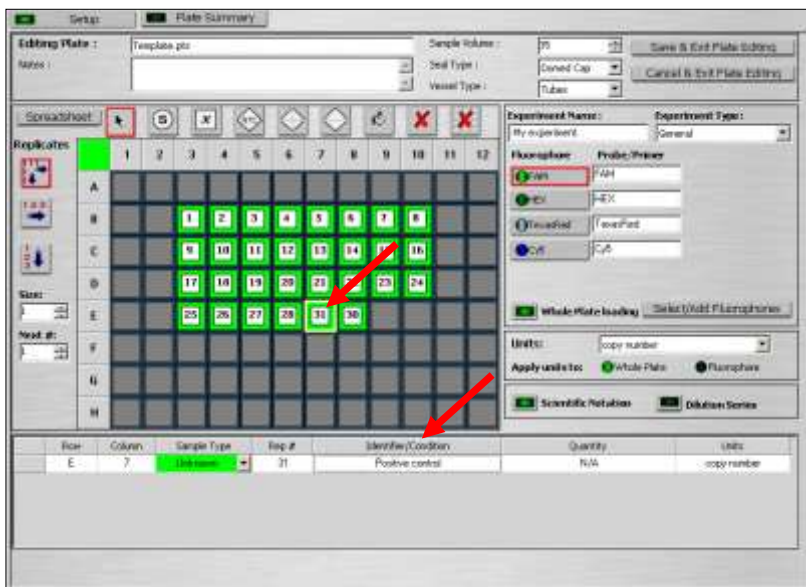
Setup Plate Summary

Editing Plate : Template.pts
Notes :
Sample Volume : 35
Seal Type : Domed Cap
Vessel Type : Tubes
Save & Exit Plate Editing
Cancel & Exit Plate Editing

Spreadsheet

Replicates

Size:
1

Next #:
1

| | 1 | 2 | 3 | 4 | 5 | 6 | 7 | 8 | 9 | 10 | 11 | 12 |
|---|---|---|---|---|---|---|---|---|---|---|---|---|
| A | | | | | | | | | | | | |
| B | | | 1 | 2 | 3 | 4 | 5 | 6 | 7 | 8 | | |
| C | | | 9 | 10 | 11 | 12 | 13 | 14 | 15 | 16 | | |
| D | | | 17 | 18 | 19 | 20 | 21 | 22 | 23 | 24 | | |
| E | | | 25 | 26 | 27 | 28 | 31 | 30 | | | | |
| F | | | | | | | | | | | | |
| G | | | | | | | | | | | | |
| H | | | | | | | | | | | | |

Experiment Name: My experiment
Experiment Type: General

Fluorophore | Probe/Primer
FAM | FAM
HEX | HEX
TexasRed | TexasRed
Cy5 | Cy5

Whole Plate loading
Select/Add Fluorophores

Units: copy number
Apply units to: Whole Plate Fluorophore

Scientific Notation
Dilution Series

| Row | Column | Sample Type | Rep # | Identifier/Condition | Quantity | Units |
|---|---|---|---|---|---|---|
| E | 7 | Unknown | 31 | Positive control | N/A | copy number |